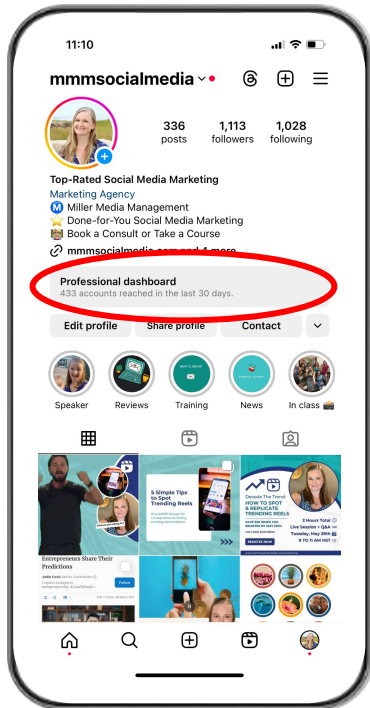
11:10

mmmsocialmedia

336 posts
1,113 followers
1,028 following

Top-Rated Social Media Marketing
Marketing Agency
Ⓜ️ Miller Media Management
⭐ Done-for-You Social Media Marketing
📚 Book a Consult or Take a Course
🔗 mmmsocialmedia.com and 1 more

Professional dashboard
433 accounts reached in the last 30 days.

Edit profile
Share profile
Contact

Speaker
Reviews
Training
News
In class 📸

5 Simple Tips to Spot Trending Reels

Decode The Trend: HOW TO SPOT & REPLICATE TRENDING REELS
2 Hours Total
Live Session + Q&A
Tuesday, May 28th
9 TO 11 AM HST
REGISTER NOW

Entrepreneurs Share Their Predictions
Follow